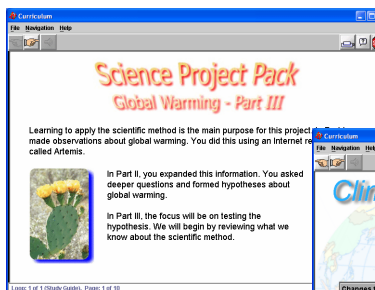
Curriculum
File Navigation Help

Science Project Pack
Global Warming - Part III

Learning to apply the scientific method is the main purpose for this project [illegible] made observations about global warming. You did this using an Internet re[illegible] called Artemis.

In Part II, you expanded this information. You asked deeper questions and formed hypotheses about global warming.

In Part III, the focus will be on testing the hypothesis. We will begin by reviewing what we know about the scientific method.

Loop: 1 of 1 (Study Guide), Page: 1 of 18

Curriculum
File Navigation Help
Cli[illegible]
Changes i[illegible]